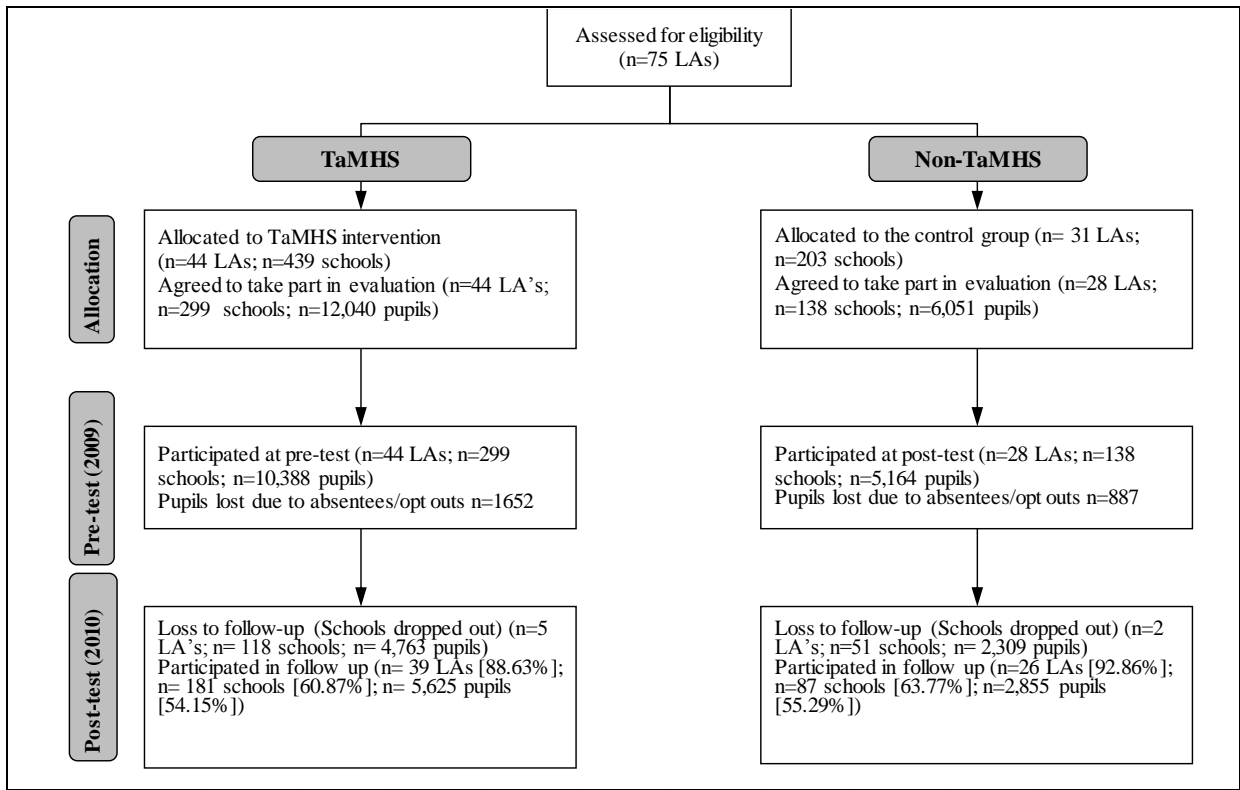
Assessed for eligibility
(n=75 LAs)

TaMHS

Non-TaMHS

Allocation

Allocated to TaMHS intervention (n=44 LAs; n=439 schools)
Agreed to take part in evaluation (n=44 LA's; n=299 schools; n=12,040 pupils)

Allocated to the control group (n= 31 LAs; n=203 schools)
Agreed to take part in evaluation (n=28 LAs; n=138 schools; n=6,051 pupils)

Pre-test (2009)

Participated at pre-test (n=44 LAs; n=299 schools; n=10,388 pupils)
Pupils lost due to absentees/opt outs n=1652

Participated at post-test (n=28 LAs; n=138 schools; n=5,164 pupils)
Pupils lost due to absentees/opt outs n=887

Post-test (2010)

Loss to follow-up (Schools dropped out) (n=5 LA's; n= 118 schools; n= 4,763 pupils)
Participated in follow up (n= 39 LAs [88.63%]; n= 181 schools [60.87%]; n= 5,625 pupils [54.15%])

Loss to follow-up (Schools dropped out) (n=2 LA's; n=51 schools; n= 2,309 pupils)
Participated in follow up (n=26 LAs [92.86%]; n=87 schools [63.77%]; n=2,855 pupils [55.29%])